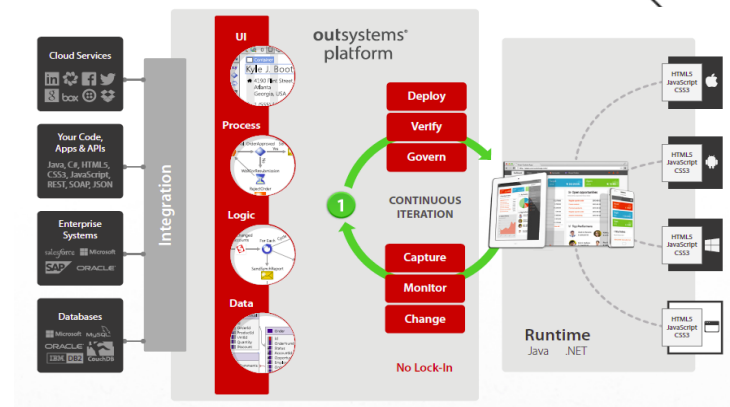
Cloud Services

box

Your Code, Apps & APIs
Java, C#, HTML5, CSS3, JavaScript, REST, SOAP, JSON

Enterprise Systems
salesforce Microsoft
SAP ORACLE

Databases
Microsoft MySQL
ORACLE IBM DB2 CouchDB

Integration

UI
Kyle J. Boot
4190 Fifth Street
Atlanta
Georgia, USA

Process

Logic

Data

outsystems® platform

Deploy
Verify
Govern

1

CONTINUOUS ITERATION

Capture
Monitor
Change

No Lock-In

Runtime
Java .NET

HTML5
JavaScript
CSS3

HTML5
JavaScript
CSS3

HTML5
JavaScript
CSS3

HTML5
JavaScript
CSS3